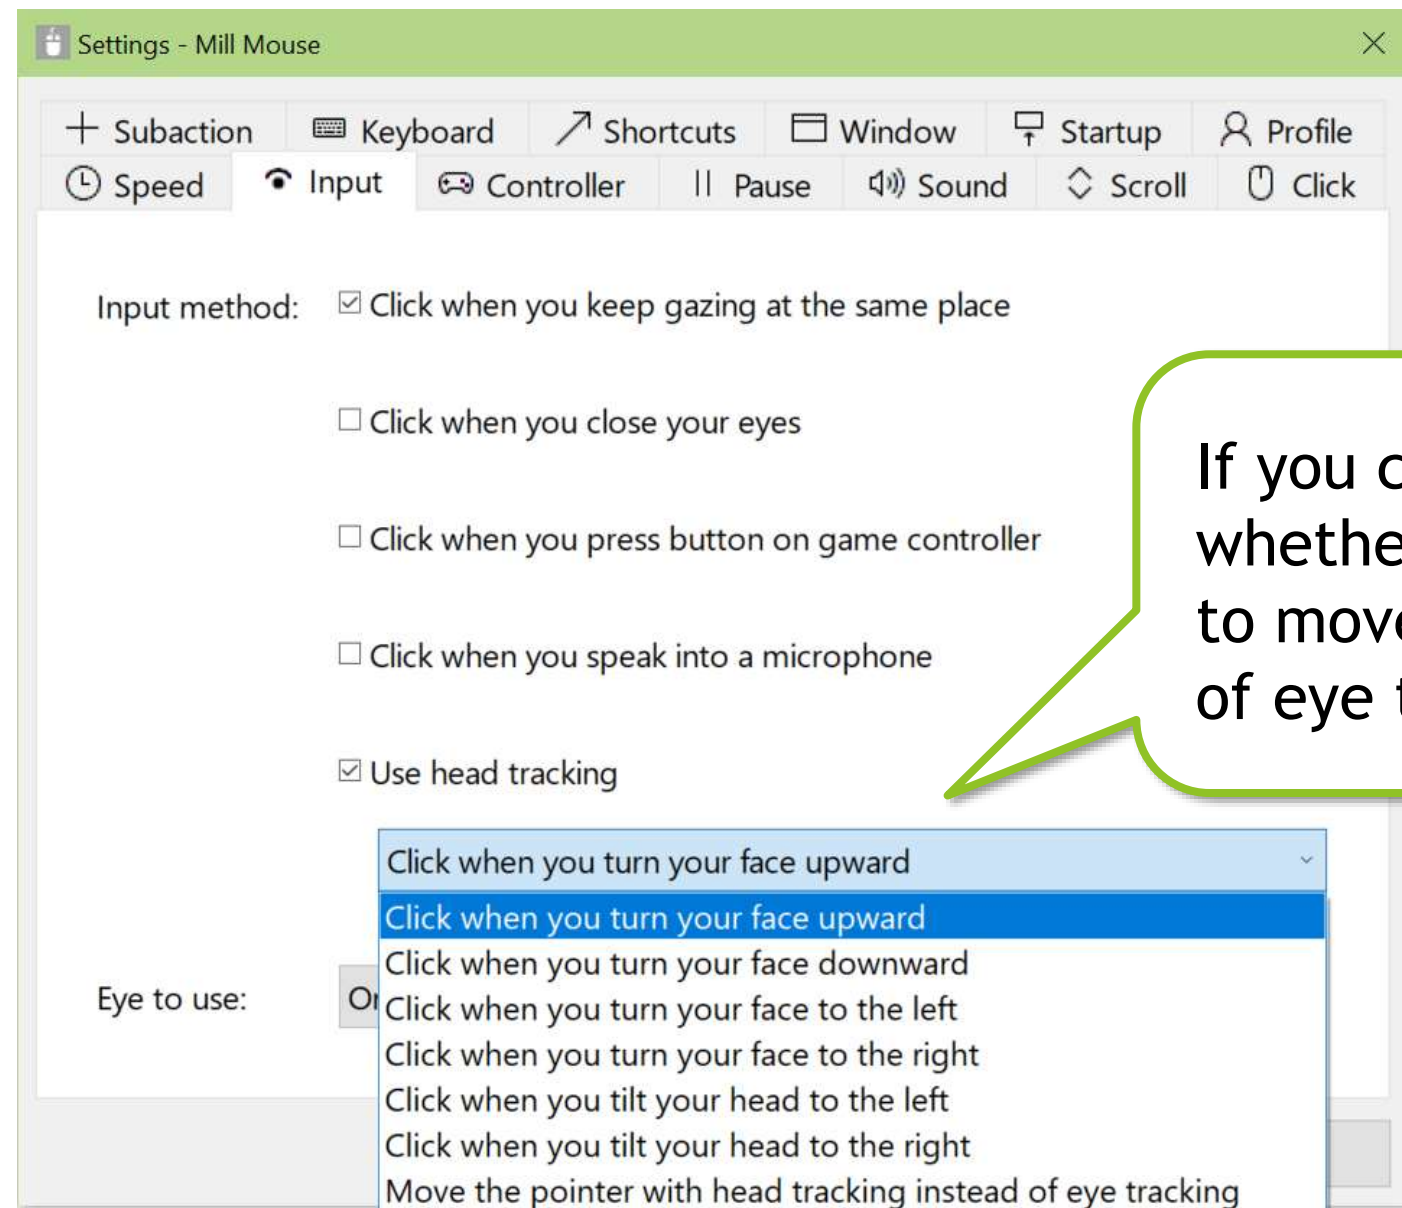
Settings - Mill Mouse

Subaction
Keyboard
Shortcuts
Window
Startup
Profile
Speed
Input
Controller
Pause
Sound
Scroll
Click

Input method: ☑ Click when you keep gazing at the same place

☐ Click when you close your eyes

☐ Click when you press button on game controller

☐ Click when you speak into a microphone

☑ Use head tracking

Click when you turn your face upward
Click when you turn your face upward
Click when you turn your face downward
Click when you turn your face to the left
Click when you turn your face to the right
Click when you tilt your head to the left
Click when you tilt your head to the right
Move the pointer with head tracking instead of eye tracking

Eye to use: O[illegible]

If you c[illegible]
whethe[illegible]
to mov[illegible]
of eye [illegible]